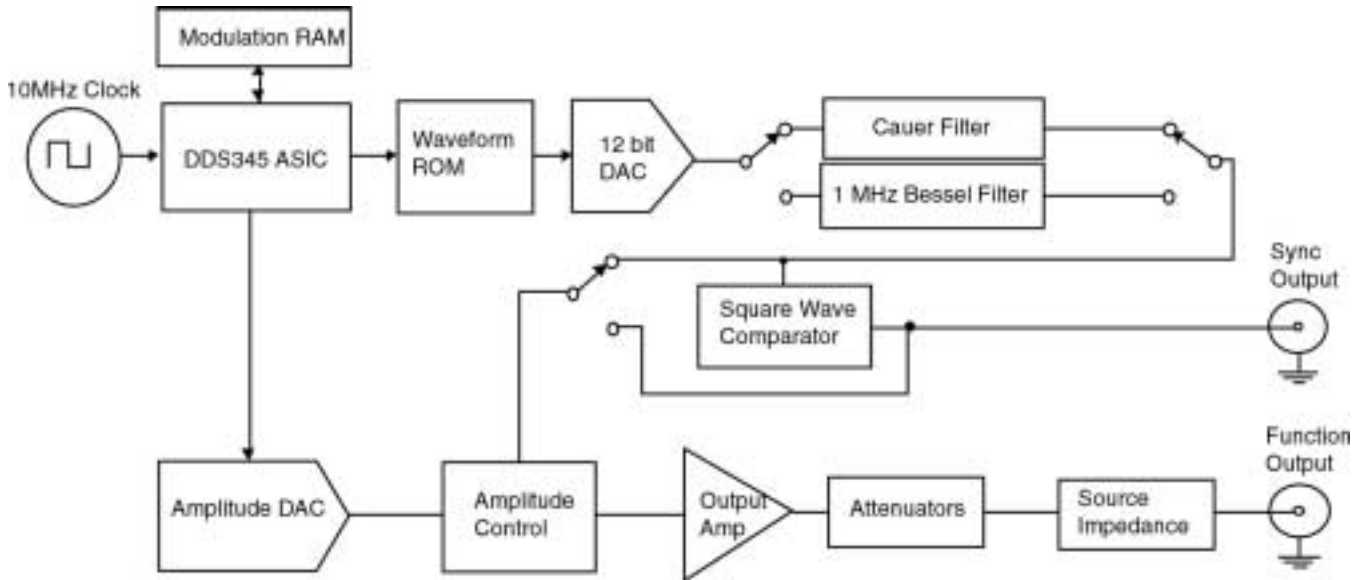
Modulation RAM

10MHz Clock

DDS345 ASIC

Waveform ROM

12 bit DAC

Cauer Filter

1 MHz Bessel Filter

Sync Output

Square Wave Comparator

Function Output

Amplitude DAC

Amplitude Control

Output Amp

Attenuators

Source Impedance